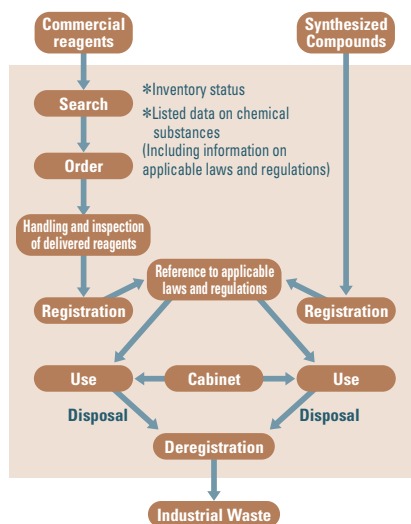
Commercial reagents

Synthesized Compounds

Search

＊Inventory status
＊Listed data on chemical substances (Including information on applicable laws and regulations)

Order

Handling and inspection of delivered reagents

Reference to applicable laws and regulations

Registration

Registration

Use

Cabinet

Use

Disposal

Disposal

Deregistration

Industrial Waste